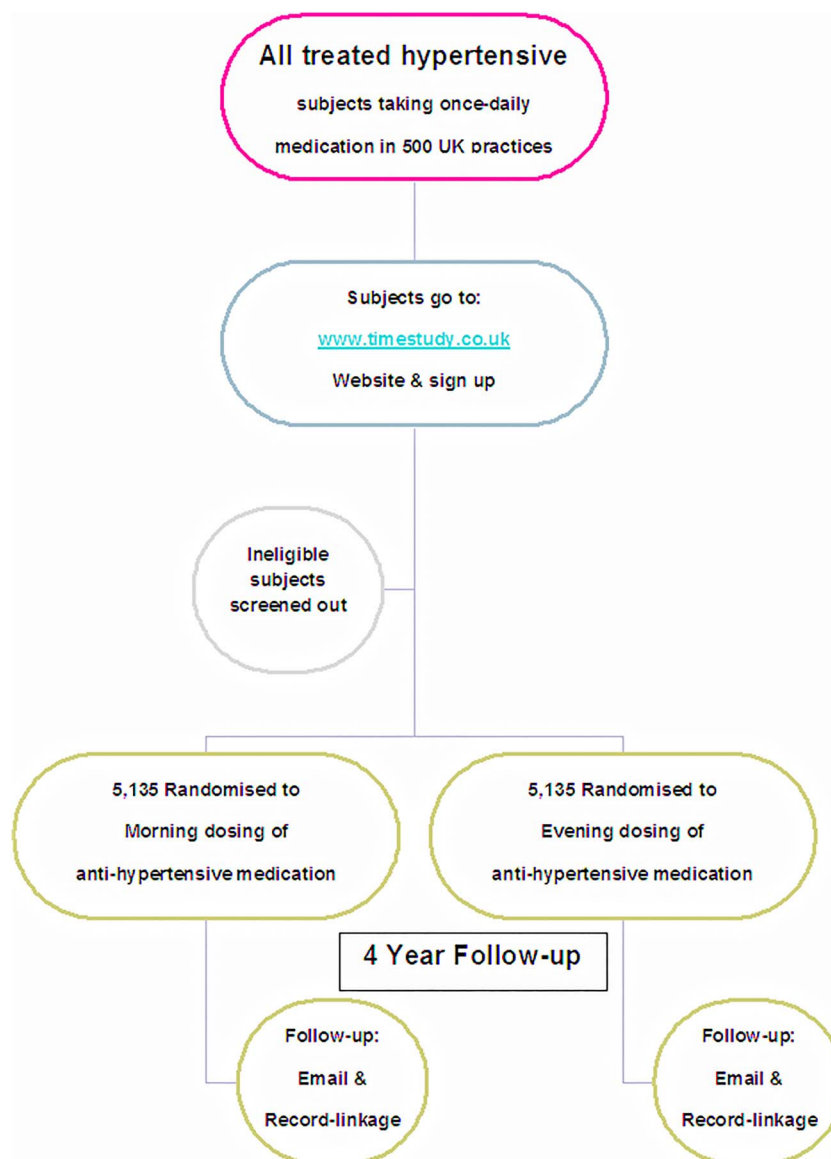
All treated hypertensive

subjects taking once-daily

medication in 500 UK practices

Subjects go to:

www.timestudy.co.uk

Website & sign up

Ineligible subjects screened out

5,135 Randomised to

Morning dosing of

anti-hypertensive medication

5,135 Randomised to

Evening dosing of

anti-hypertensive medication

4 Year Follow-up

Follow-up:

Email &

Record-linkage

Follow-up:

Email &

Record-linkage